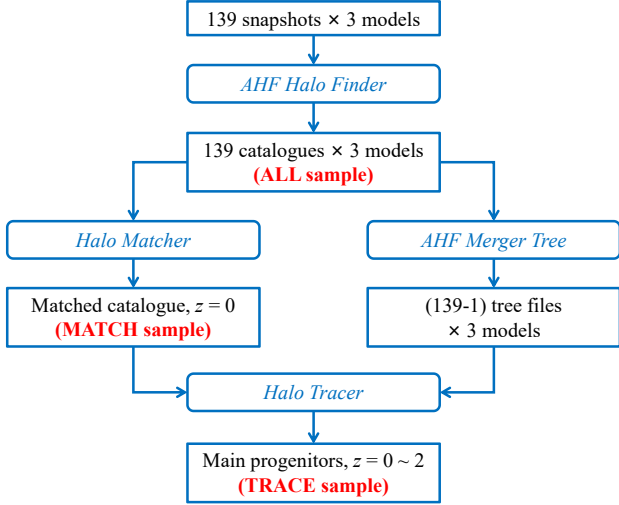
139 snapshots × 3 models

AHF Halo Finder

139 catalogues × 3 models
(ALL sample)

Halo Matcher

AHF Merger Tree

Matched catalogue, $z = 0$
(MATCH sample)

(139-1) tree files
× 3 models

Halo Tracer

Main progenitors, $z = 0 \sim 2$
(TRACE sample)